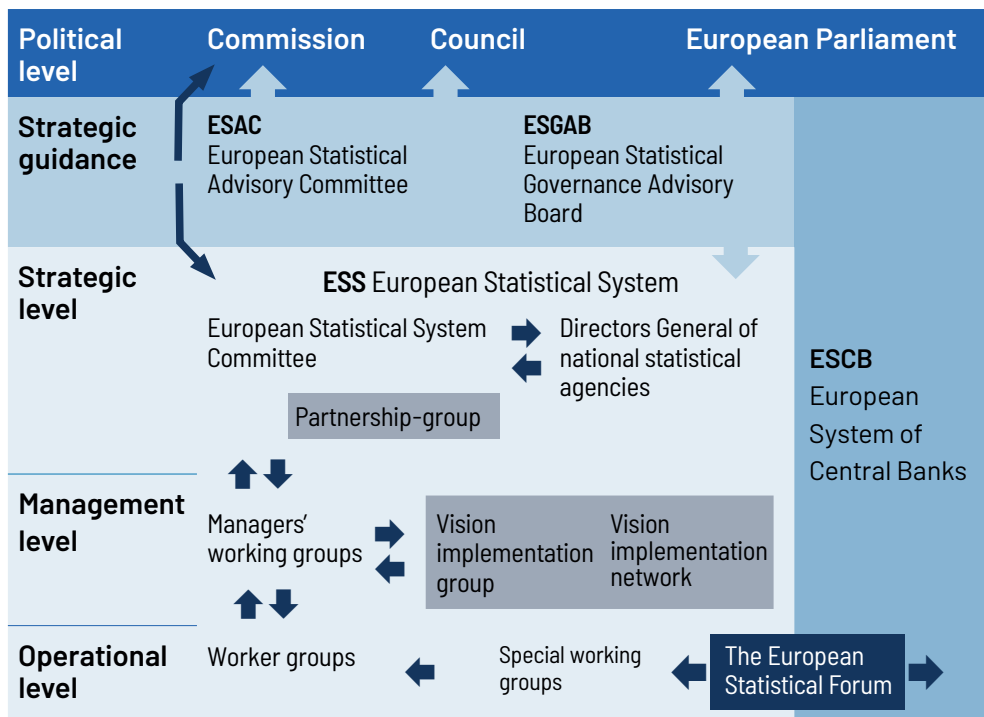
Political level

Commission

Council

European Parliament

Strategic guidance

ESAC
European Statistical Advisory Committee

ESGAB
European Statistical Governance Advisory Board

Strategic level

ESS European Statistical System

European Statistical System Committee

Directors General of national statistical agencies

Partnership-group

ESCB
European System of Central Banks

Management level

Managers' working groups

Vision implementation group

Vision implementation network

Operational level

Worker groups

Special working groups

The European Statistical Forum